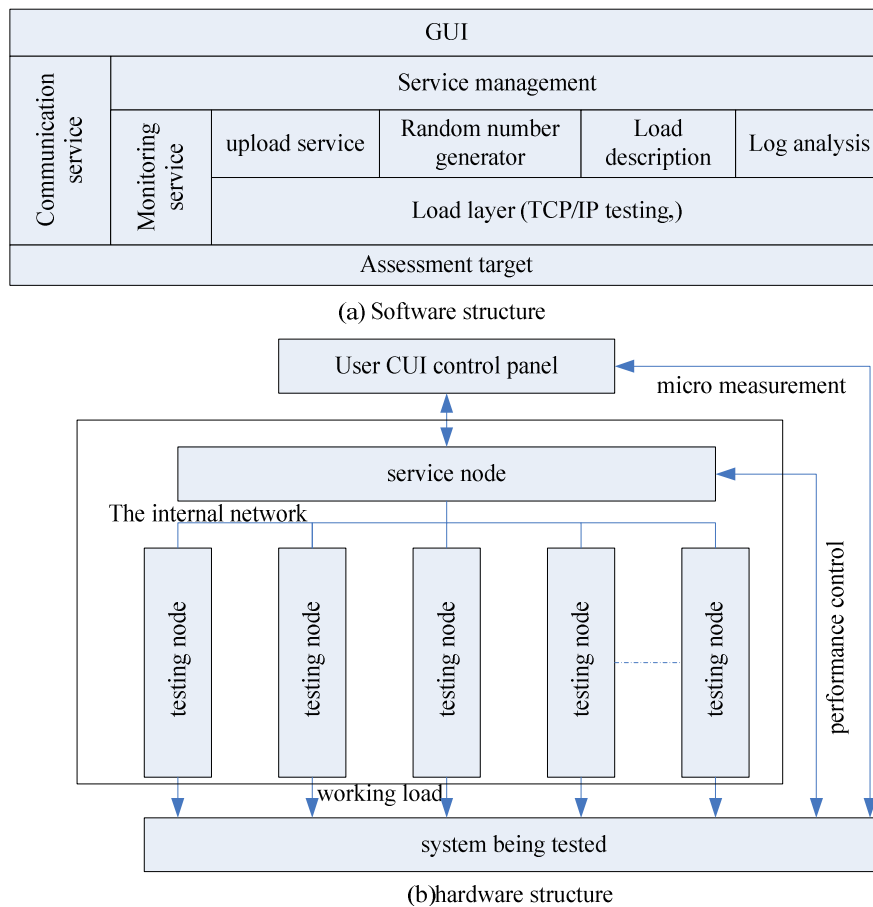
GUI

Communication service

Service management

Monitoring service

upload service

Random number generator

Load description

Log analysis

Load layer (TCP/IP testing,)

Assessment target

(a) Software structure

User CUI control panel

micro measurement

service node

The internal network

testing node

testing node

testing node

testing node

testing node

performance control

working load

system being tested

(b)hardware structure